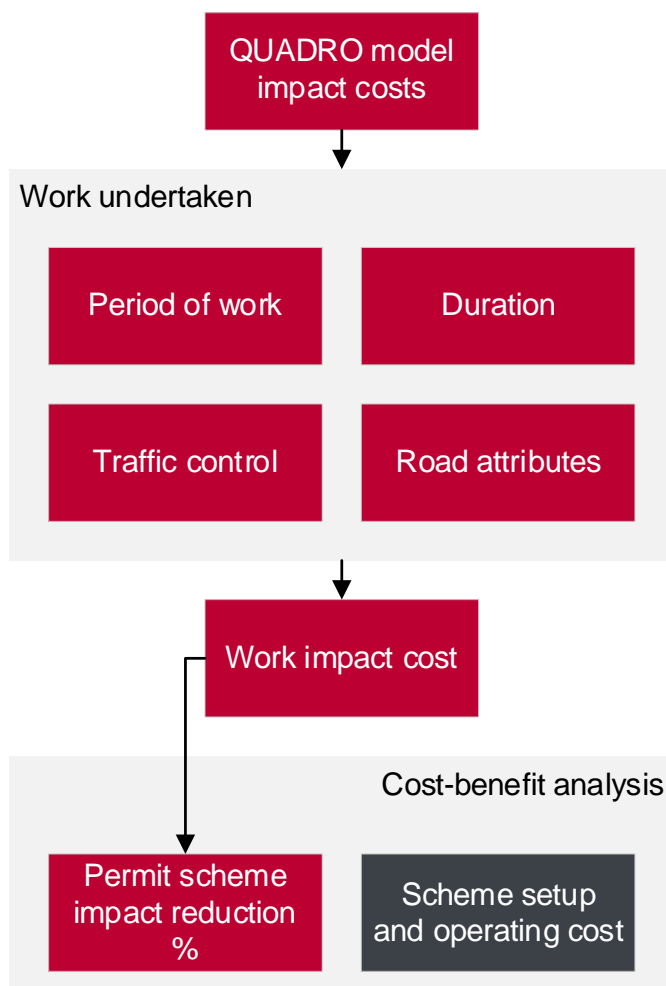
QUADRO model impact costs

Work undertaken

Period of work

Duration

Traffic control

Road attributes

Work impact cost

Cost-benefit analysis

Permit scheme impact reduction %

Scheme setup and operating cost